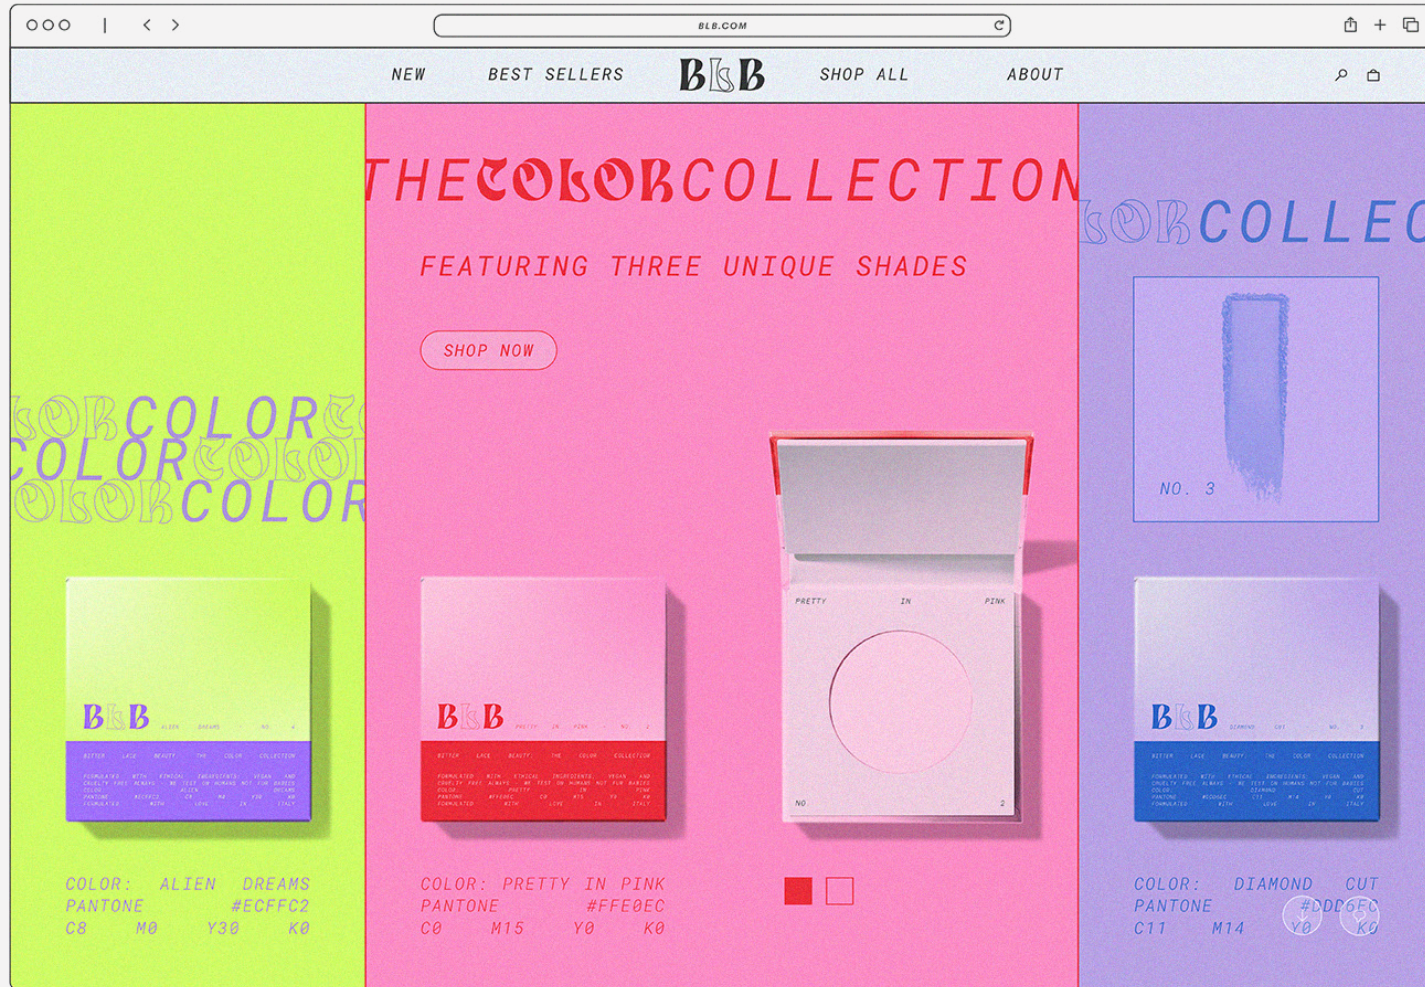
BLB.COM

NEW BEST SELLERS BLB SHOP ALL ABOUT

LORCOLORC
COLORCOLOR
OLORCOLOR

BLB ALIEN DREAMS NO. 1

BITTER LACE BEAUTY THE COLOR COLLECTION

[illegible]

COLOR: ALIEN DREAMS
PANTONE #ECFFC2
C8 M0 Y30 K0

THECOLORCOLLECTION

FEATURING THREE UNIQUE SHADES

SHOP NOW

BLB PRETTY IN PINK NO. 2

BITTER LACE BEAUTY THE COLOR COLLECTION

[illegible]

PRETTY IN PINK

NO 2

COLOR: PRETTY IN PINK
PANTONE #FFE0EC
C0 M15 Y0 K0

LORCOLLEC

NO. 3

BLB DIAMOND CUT NO. 3

BITTER LACE BEAUTY THE COLOR COLLECTION

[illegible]

COLOR: DIAMOND CUT
PANTONE #DDD6FC
C11 M14 Y0 K0